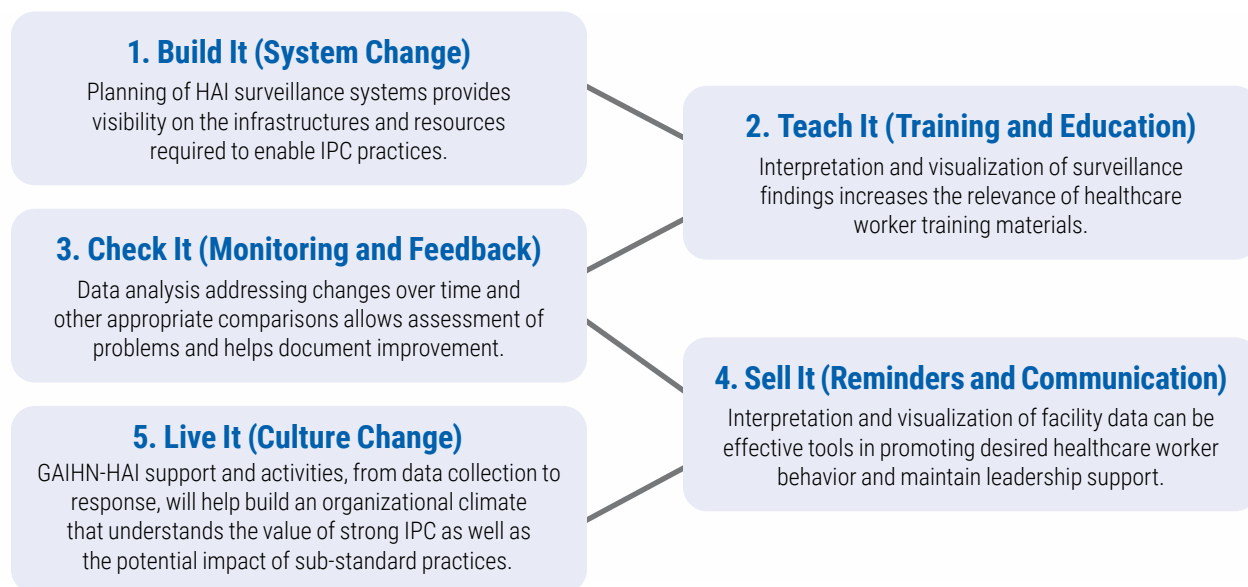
1. Build It (System Change)
Planning of HAI surveillance systems provides visibility on the infrastructures and resources required to enable IPC practices.

2. Teach It (Training and Education)
Interpretation and visualization of surveillance findings increases the relevance of healthcare worker training materials.

3. Check It (Monitoring and Feedback)
Data analysis addressing changes over time and other appropriate comparisons allows assessment of problems and helps document improvement.

4. Sell It (Reminders and Communication)
Interpretation and visualization of facility data can be effective tools in promoting desired healthcare worker behavior and maintain leadership support.

5. Live It (Culture Change)
GAIHN-HAI support and activities, from data collection to response, will help build an organizational climate that understands the value of strong IPC as well as the potential impact of sub-standard practices.